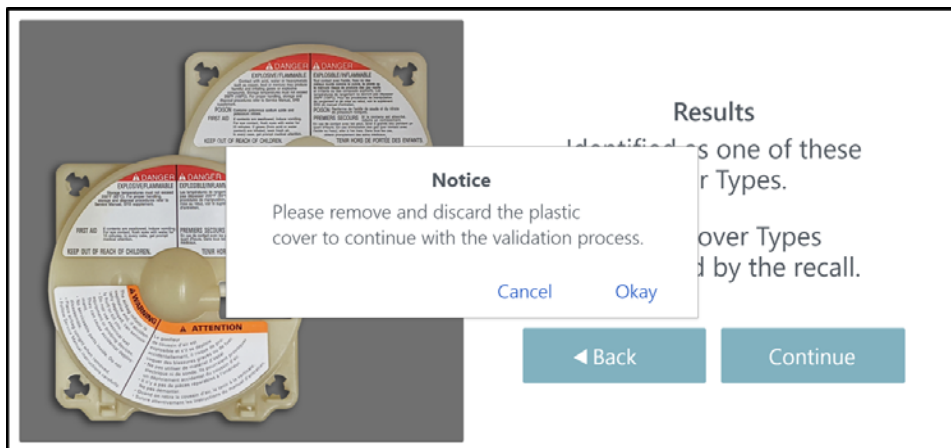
DANGER
EXPLOSIVE/FLAMMABLE
DANGER
EXPLOSIBLE/INFLAMMABLE
POISON
PREMIERS SECOURS
FIRST AID
KEEP OUT OF REACH OF CHILDREN
TENIR HORS DE PORTÉE DES ENFANTS

DANGER
EXPLOSIVE/FLAMMABLE
DANGER
EXPLOSIBLE/INFLAMMABLE
FIRST AID
PREMIERS SECOURS
KEEP OUT OF REACH OF CHILDREN
TENIR HORS
WARNING
ATTENTION

Results
Identified as one of these
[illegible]r Types.
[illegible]over Types
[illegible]d by the recall.

Notice
Please remove and discard the plastic cover to continue with the validation process.
Cancel
Okay

◀ Back
Continue